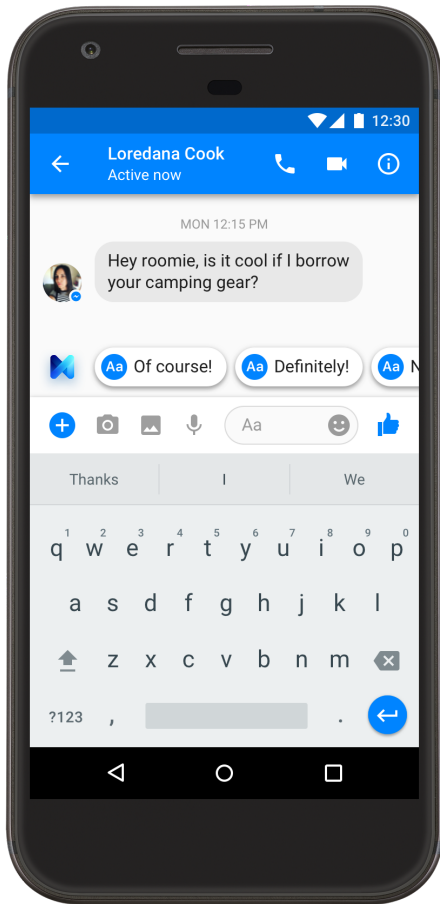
12:30

Loredana Cook
Active now

MON 12:15 PM

Hey roomie, is it cool if I borrow your camping gear?

Aa Of course!
Aa Definitely!
Aa N

Aa

Thanks
I
We

1 2 3 4 5 6 7 8 9 0
q w e r t y u i o p
a s d f g h j k l
z x c v b n m
?123 , .